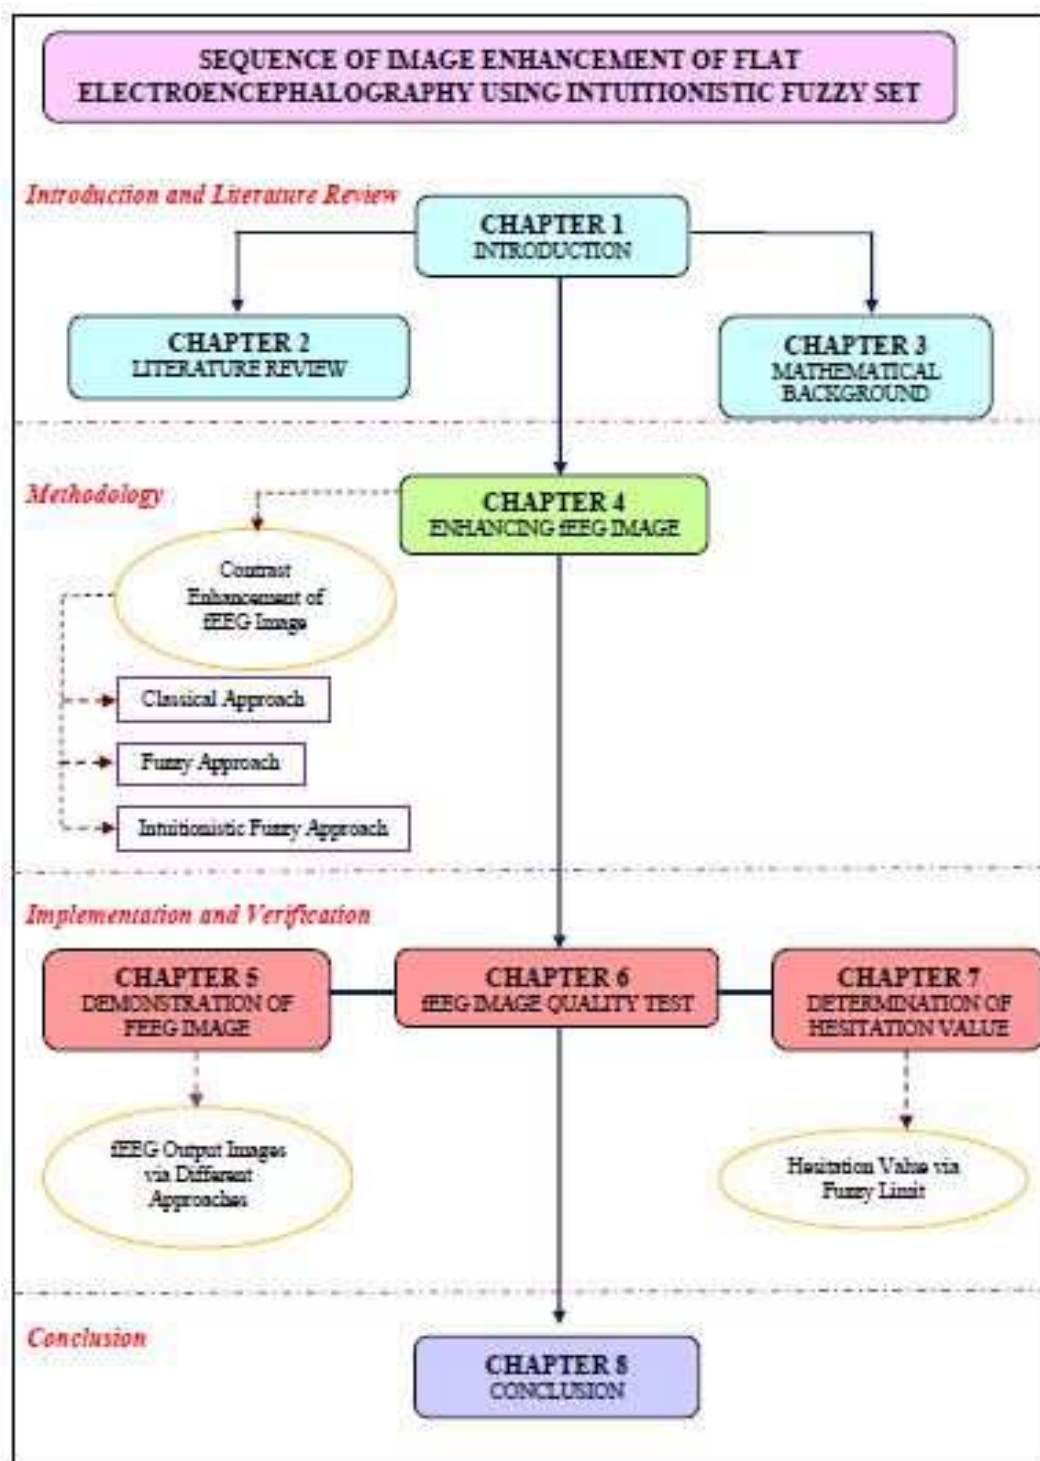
SEQUENCE OF IMAGE ENHANCEMENT OF FLAT ELECTROENCEPHALOGRAPHY USING INTUITIONISTIC FUZZY SET

Introduction and Literature Review

CHAPTER 1
INTRODUCTION

CHAPTER 2
LITERATURE REVIEW

CHAPTER 3
MATHEMATICAL BACKGROUND

Methodology

CHAPTER 4
ENHANCING fEEG IMAGE

Contrast Enhancement of fEEG Image

Classical Approach

Fuzzy Approach

Intuitionistic Fuzzy Approach

Implementation and Verification

CHAPTER 5
DEMONSTRATION OF FEEG IMAGE

CHAPTER 6
fEEG IMAGE QUALITY TEST

CHAPTER 7
DETERMINATION OF HESITATION VALUE

fEEG Output Images via Different Approaches

Hesitation Value via Fuzzy Limit

Conclusion

CHAPTER 8
CONCLUSION